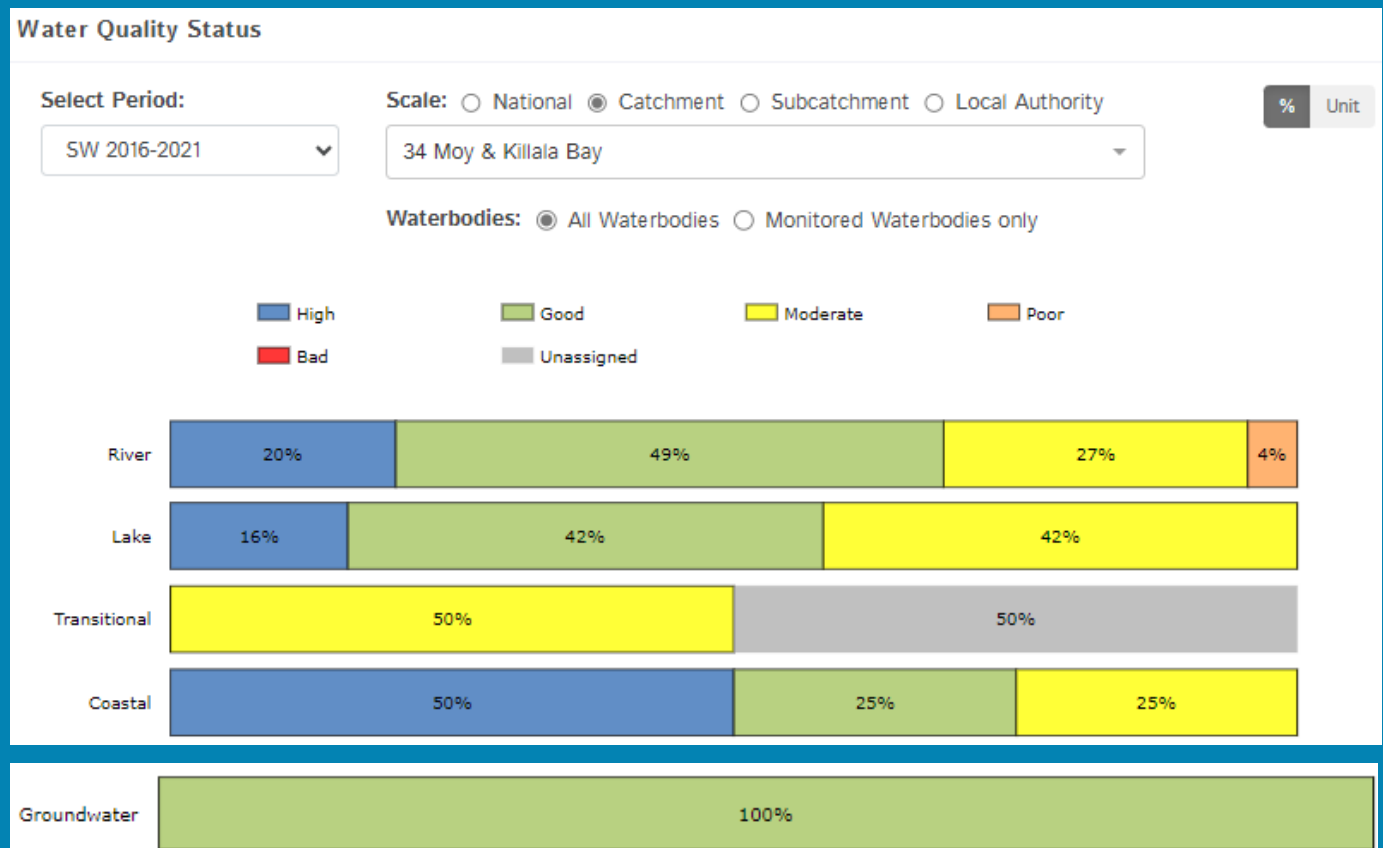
Water Quality Status

Select Period:
SW 2016-2021

Scale: National Catchment Subcatchment Local Authority
34 Moy & Killala Bay

% Unit

Waterbodies: All Waterbodies Monitored Waterbodies only

High Good Moderate Poor
Bad Unassigned

River 20% 49% 27% 4%
Lake 16% 42% 42%
Transitional 50% 50%
Coastal 50% 25% 25%

Groundwater 100%